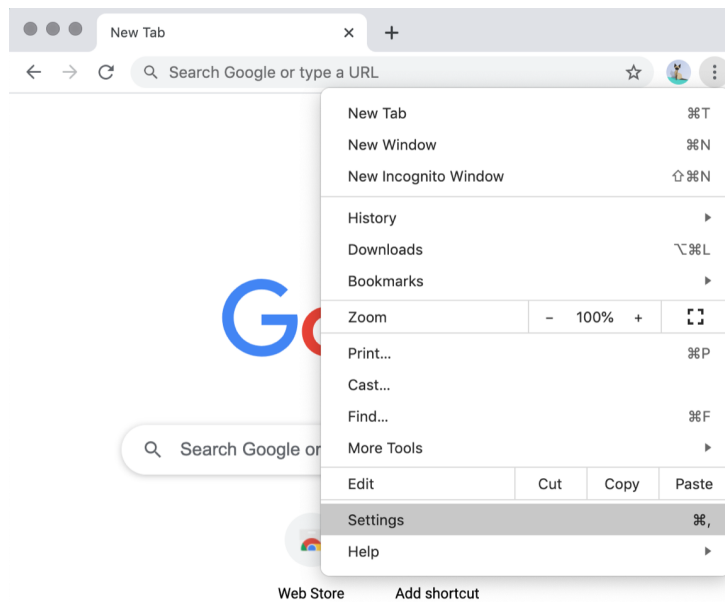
New Tab ×

Search Google or type a URL

New Tab ⌘T
New Window ⌘N
New Incognito Window ⇧⌘N

History
Downloads ⌥⌘L
Bookmarks

Zoom – 100% +

Print... ⌘P
Cast...
Find... ⌘F
More Tools

Edit Cut Copy Paste

Settings ⌘,
Help

Go

Search Google or

Web Store Add shortcut